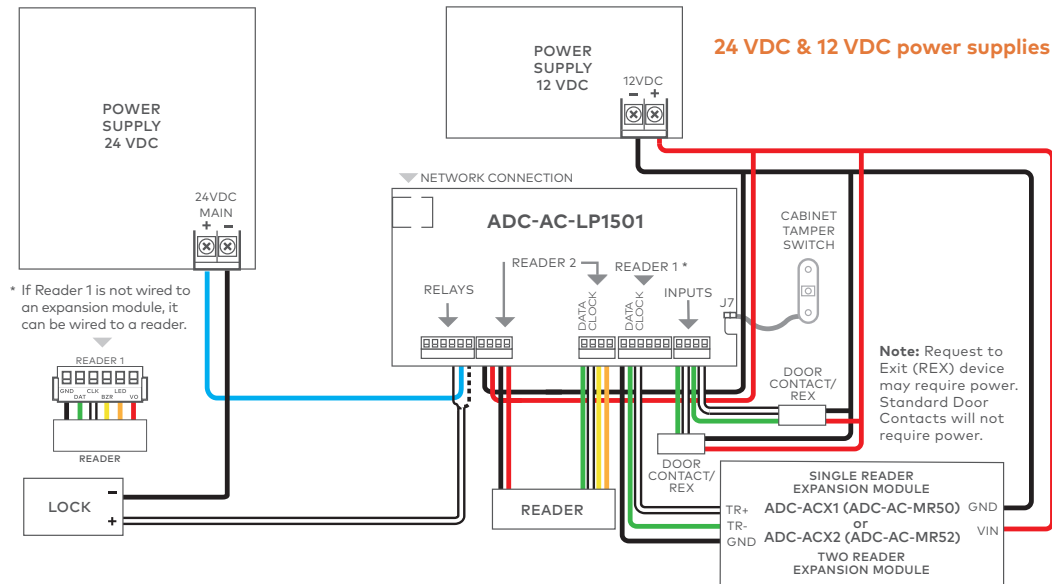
POWER SUPPLY 24 VDC

24VDC MAIN
+ −

POWER SUPPLY 12 VDC

12VDC
− +

24 VDC & 12 VDC power supplies

NETWORK CONNECTION

ADC-AC-LP1501

CABINET TAMPER SWITCH

* If Reader 1 is not wired to an expansion module, it can be wired to a reader.

READER 2

READER 1 *

RELAYS

DATA CLOCK

DATA CLOCK

INPUTS

J7

READER 1
GND DAT CLK BZR LED VO

READER

Note: Request to Exit (REX) device may require power. Standard Door Contacts will not require power.

DOOR CONTACT/ REX

DOOR CONTACT/ REX

LOCK
−
+

READER

SINGLE READER EXPANSION MODULE
ADC-ACX1 (ADC-AC-MR50)
or
ADC-ACX2 (ADC-AC-MR52)
TWO READER EXPANSION MODULE

TR+
TR-
GND

GND
VIN